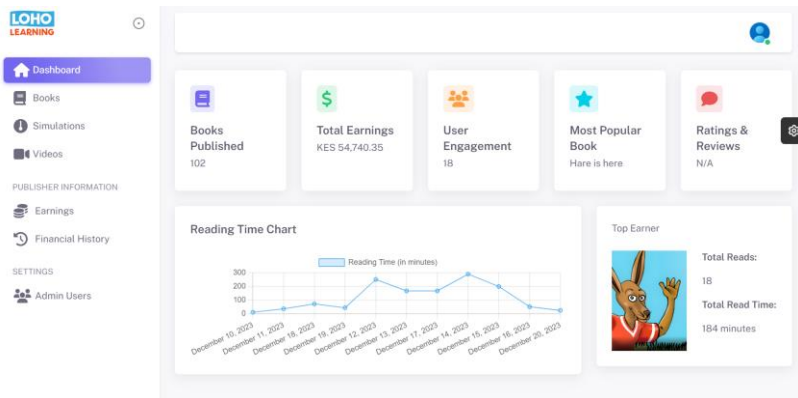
LOHO LEARNING

Dashboard
Books
Simulations
Videos
PUBLISHER INFORMATION
Earnings
Financial History
SETTINGS
Admin Users

Books Published
102

Total Earnings
KES 54,740.35

User Engagement
18

Most Popular Book
Hare is here

Ratings & Reviews
N/A

Reading Time Chart

Reading Time (in minutes)

300
200
100
0

December 10, 2023
December 11, 2023
December 18, 2023
December 19, 2023
December 12, 2023
December 13, 2023
December 17, 2023
December 14, 2023
December 15, 2023
December 16, 2023
December 20, 2023

Top Earner

Total Reads:
18
Total Read Time:
184 minutes